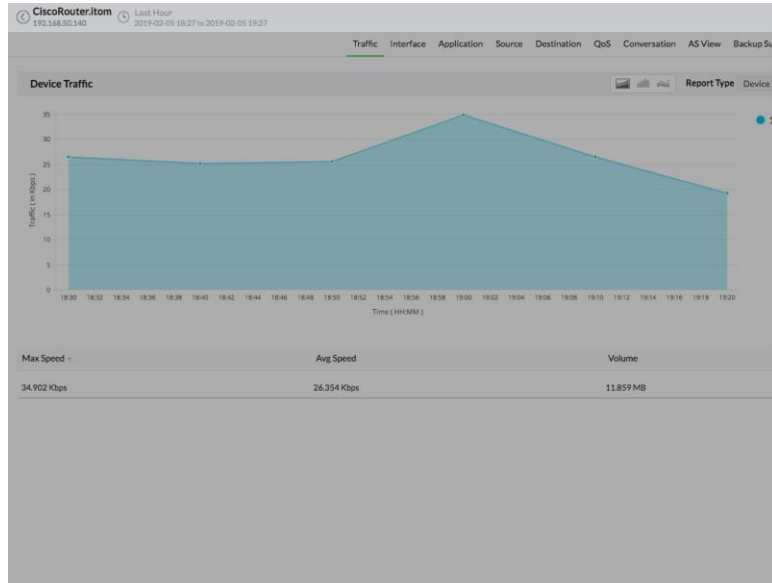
CiscoRouter.itom
192.168.50.140
Last Hour
2019-02-05 18:27 to 2019-02-05 19:27

Traffic Interface Application Source Destination QoS Conversation AS View Backup Su

Device Traffic

Report Type Device

35
30
25
20
15
10
5
0

Traffic ( in Kbps )

18:30 18:32 18:34 18:36 18:38 18:40 18:42 18:44 18:46 18:48 18:50 18:52 18:54 18:56 18:58 19:00 19:02 19:04 19:06 19:08 19:10 19:12 19:14 19:16 19:18 19:20

Time ( HH:MM )

| Max Speed | Avg Speed | Volume |
|---|---|---|
| 34.902 Kbps | 26.354 Kbps | 11.859 MB |